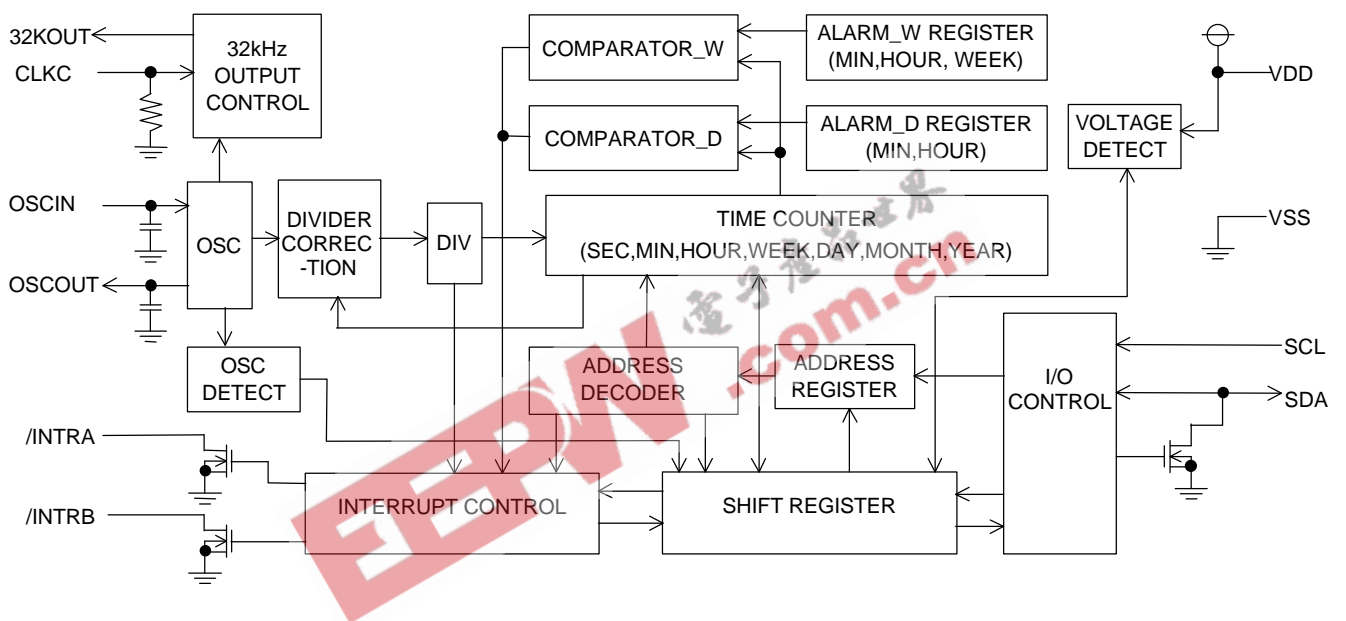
32KOUT
CLKC
32kHz OUTPUT CONTROL
COMPARATOR_W
ALARM_W REGISTER (MIN,HOUR, WEEK)
COMPARATOR_D
ALARM_D REGISTER (MIN,HOUR)
VDD
VOLTAGE DETECT
OSCIN
OSC
DIVIDER CORREC -TION
DIV
TIME COUNTER (SEC,MIN,HOUR,WEEK,DAY,MONTH,YEAR)
VSS
OSCOUT
OSC DETECT
ADDRESS DECODER
ADDRESS REGISTER
I/O CONTROL
SCL
SDA
/INTRA
/INTRB
INTERRUPT CONTROL
SHIFT REGISTER
EEPW .com.cn 电子产品世界